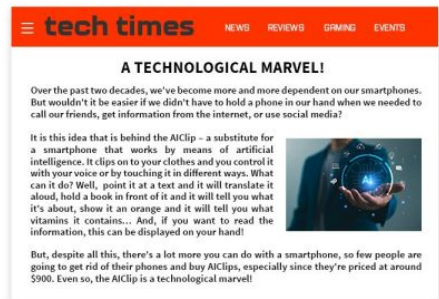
≡ tech times NEWS REVIEWS GAMING EVENTS

A TECHNOLOGICAL MARVEL!

Over the past two decades, we've become more and more dependent on our smartphones. But wouldn't it be easier if we didn't have to hold a phone in our hand when we needed to call our friends, get information from the internet, or use social media?

It is this idea that is behind the AIClip – a substitute for a smartphone that works by means of artificial intelligence. It clips on to your clothes and you control it with your voice or by touching it in different ways. What can it do? Well, point it at a text and it will translate it aloud, hold a book in front of it and it will tell you what it's about, show it an orange and it will tell you what vitamins it contains… And, if you want to read the information, this can be displayed on your hand!

But, despite all this, there's a lot more you can do with a smartphone, so few people are going to get rid of their phones and buy AIClips, especially since they're priced at around $900. Even so, the AIClip is a technological marvel!